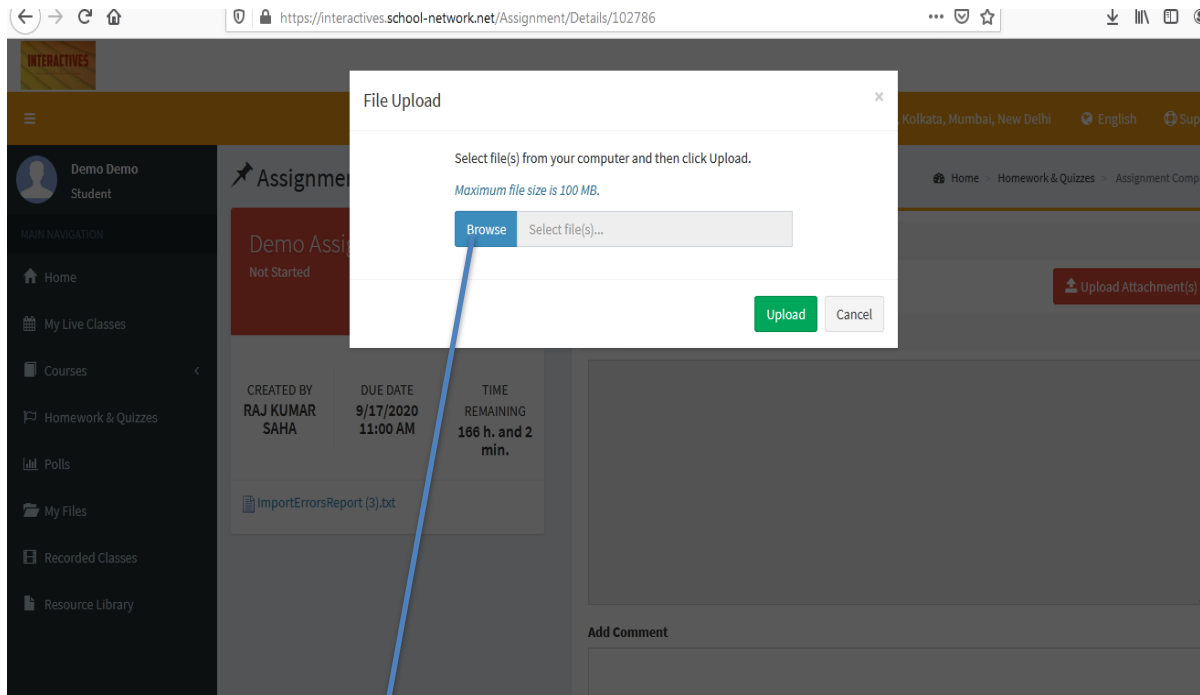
https://interactives.school-network.net/Assignment/Details/102786

INTERACTIVES

Kolkata, Mumbai, New Delhi English Sup

Demo Demo
Student

MAIN NAVIGATION

Home

My Live Classes

Courses

Homework & Quizzes

Polls

My Files

Recorded Classes

Resource Library

Assignmen

Home > Homework & Quizzes > Assignment Comp

Demo Assi
Not Started

Upload Attachment(s)

| CREATED BY | DUE DATE | TIME REMAINING |
|---|---|---|
| RAJ KUMAR SAHA | 9/17/2020 11:00 AM | 166 h. and 2 min. |

ImportErrorsReport (3).txt

Add Comment

File Upload

×

Select file(s) from your computer and then click Upload.

Maximum file size is 100 MB.

Browse Select file(s)...

Upload Cancel